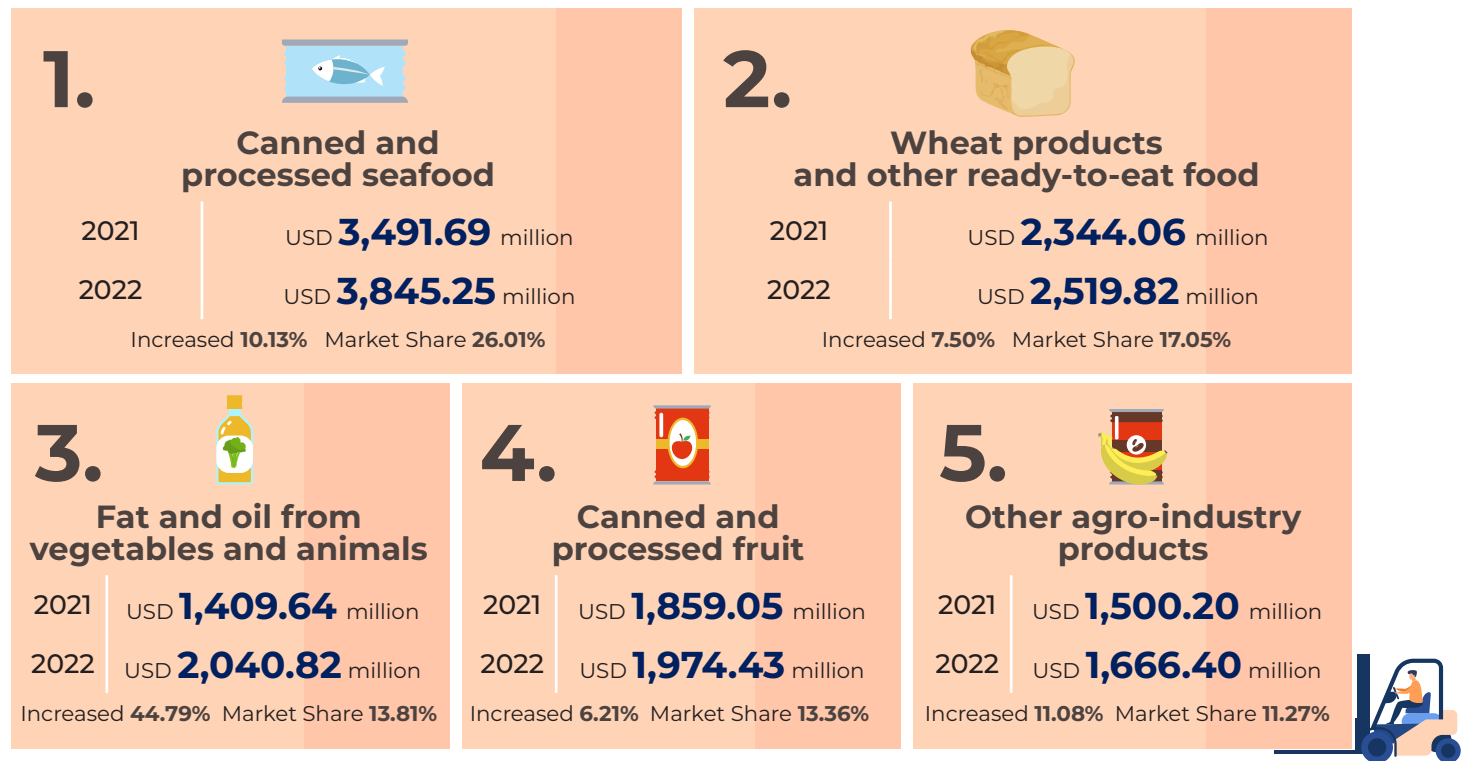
1.

Canned and processed seafood

2021 USD 3,491.69 million
2022 USD 3,845.25 million
Increased 10.13% Market Share 26.01%

2.

Wheat products and other ready-to-eat food

2021 USD 2,344.06 million
2022 USD 2,519.82 million
Increased 7.50% Market Share 17.05%

3.

Fat and oil from vegetables and animals

2021 USD 1,409.64 million
2022 USD 2,040.82 million
Increased 44.79% Market Share 13.81%

4.

Canned and processed fruit

2021 USD 1,859.05 million
2022 USD 1,974.43 million
Increased 6.21% Market Share 13.36%

5.

Other agro-industry products

2021 USD 1,500.20 million
2022 USD 1,666.40 million
Increased 11.08% Market Share 11.27%